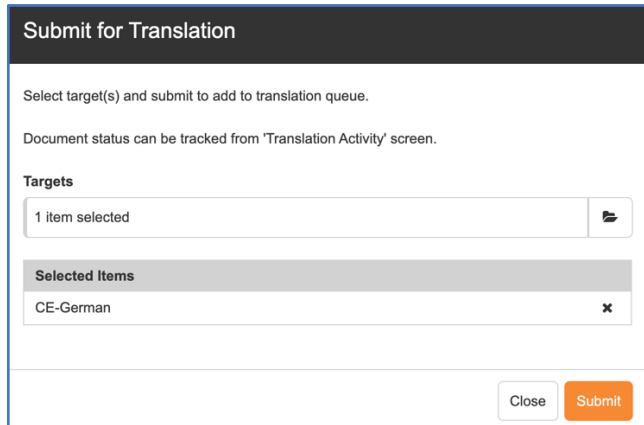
Submit for Translation

Select target(s) and submit to add to translation queue.

Document status can be tracked from 'Translation Activity' screen.

Targets

1 item selected

| Selected Items |
|---|
| CE-German |

Close Submit